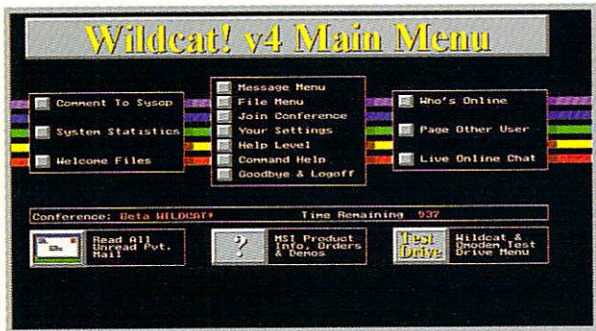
Wildcat! v4 Main Menu

Comment To Sysop
System Statistics
Welcome Files

Message Menu
File Menu
Join Conference
Your Settings
Help Level
Command Help
Goodbye & Logoff

Who's Online
Page Other User
Live Online Chat

Conference: Beta WILDCAT!

Time Remaining 937

Read All Unread Pvt. Mail

?

MSI Product Info, Orders & Demos

Test Drive

Wildcat & Qmodem Test Drive Menu